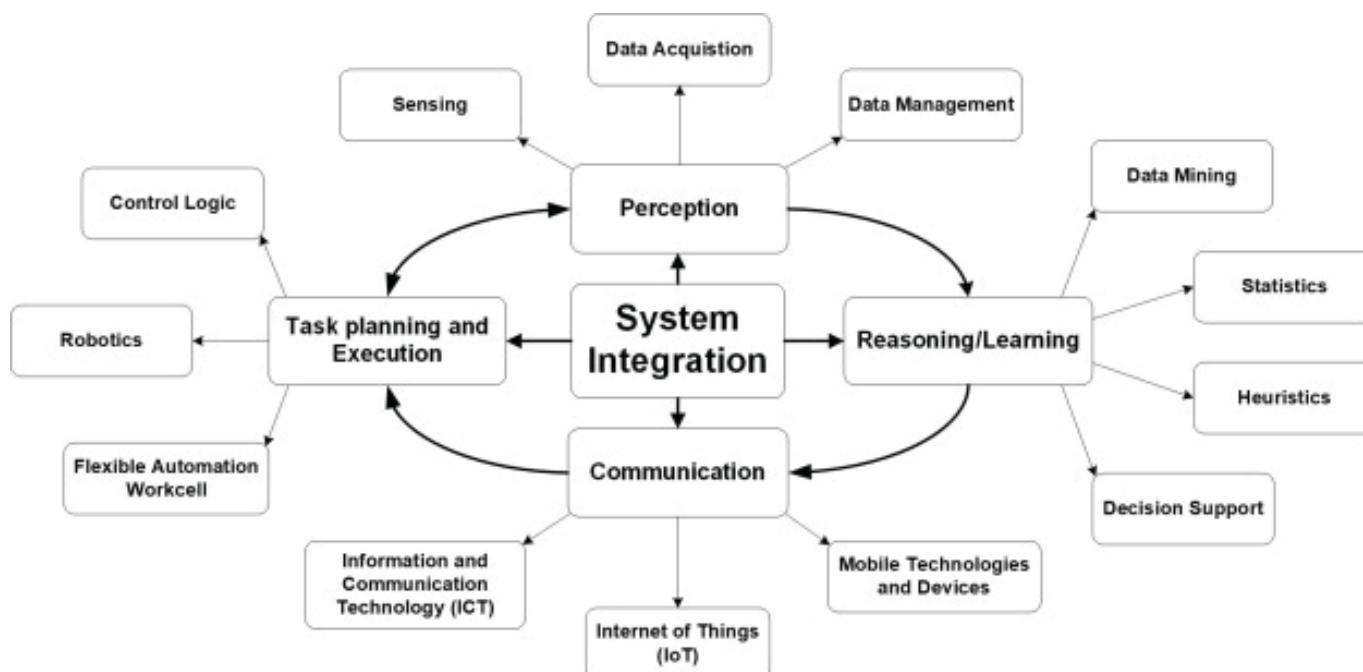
Data Acquistion

Sensing

Data Management

Perception

Control Logic

Data Mining

Statistics

Robotics

Task planning and Execution

System Integration

Reasoning/Learning

Heuristics

Flexible Automation Workcell

Communication

Decision Support

Information and Communication Technology (ICT)

Mobile Technologies and Devices

Internet of Things (IoT)